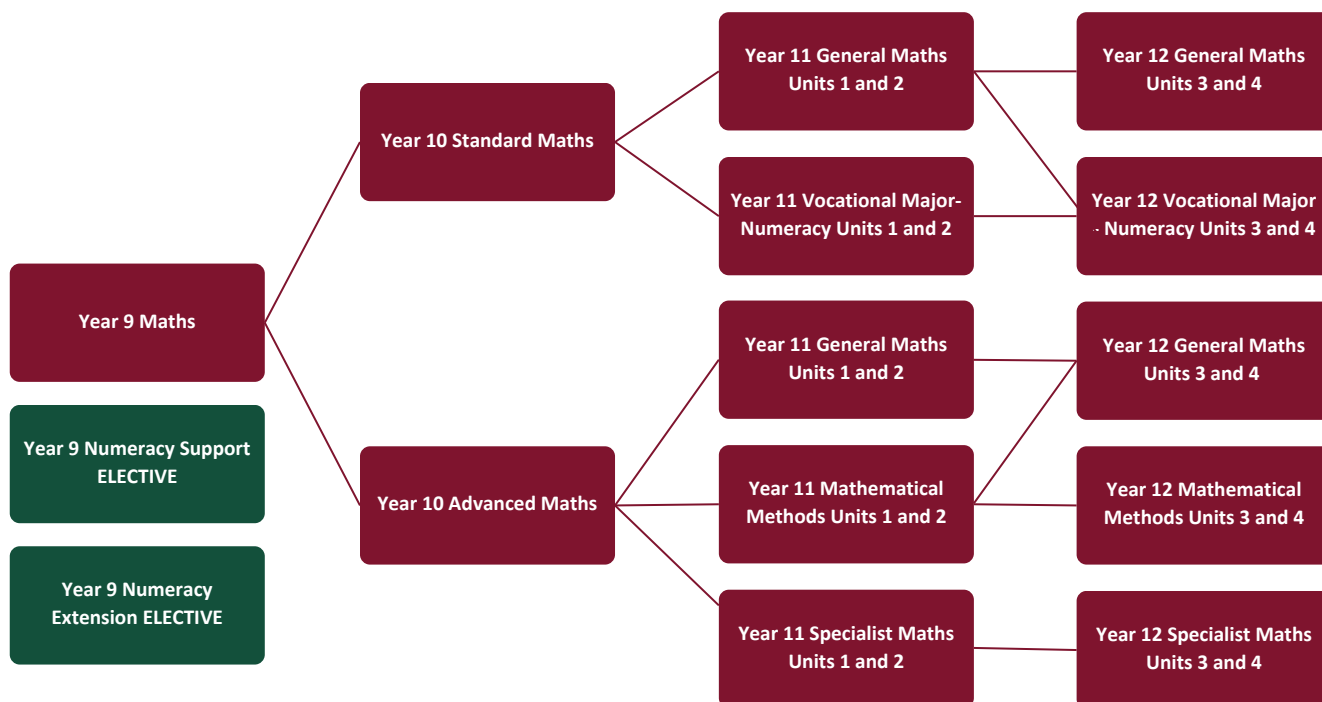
Year 9 Maths

Year 9 Numeracy Support ELECTIVE

Year 9 Numeracy Extension ELECTIVE

Year 10 Standard Maths

Year 10 Advanced Maths

Year 11 General Maths Units 1 and 2

Year 11 Vocational Major-Numeracy Units 1 and 2

Year 11 General Maths Units 1 and 2

Year 11 Mathematical Methods Units 1 and 2

Year 11 Specialist Maths Units 1 and 2

Year 12 General Maths Units 3 and 4

Year 12 Vocational Major - Numeracy Units 3 and 4

Year 12 General Maths Units 3 and 4

Year 12 Mathematical Methods Units 3 and 4

Year 12 Specialist Maths Units 3 and 4